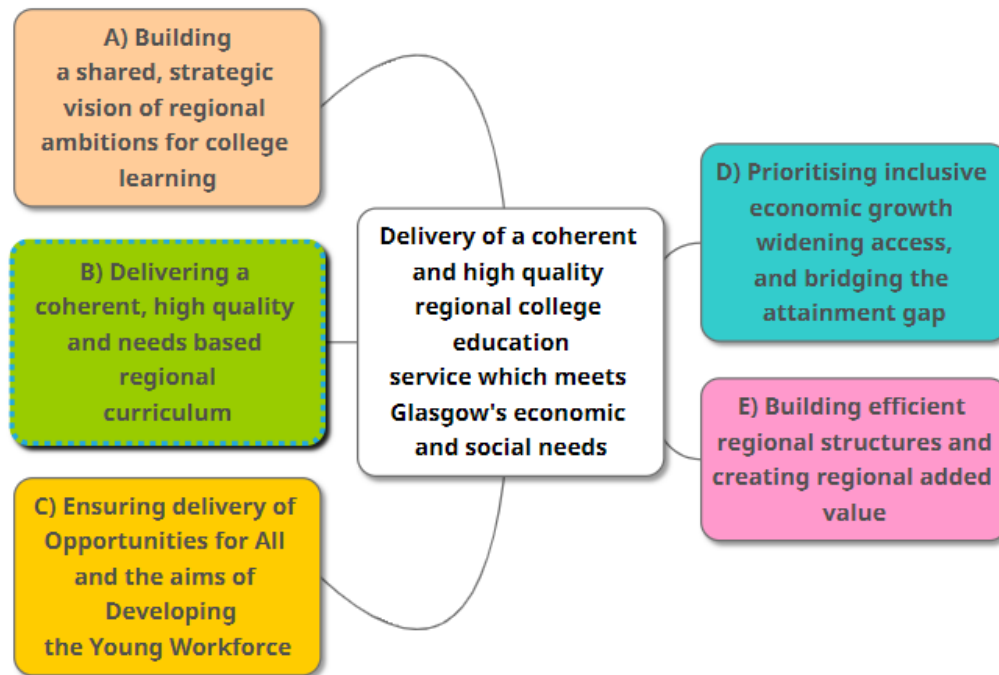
A) Building a shared, strategic vision of regional ambitions for college learning

B) Delivering a coherent, high quality and needs based regional curriculum

C) Ensuring delivery of Opportunities for All and the aims of Developing the Young Workforce

Delivery of a coherent and high quality regional college education service which meets Glasgow's economic and social needs

D) Prioritising inclusive economic growth widening access, and bridging the attainment gap

E) Building efficient regional structures and creating regional added value